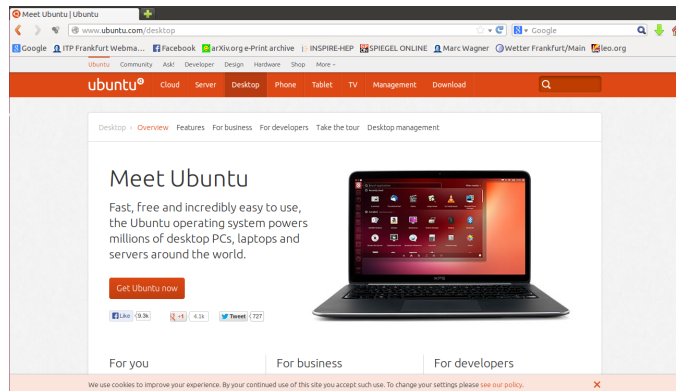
Meet Ubuntu | Ubuntu

www.ubuntu.com/desktop

Google

Google ITP Frankfurt Webma... Facebook arXiv.org e-Print archive INSPIRE-HEP SPIEGEL ONLINE Marc Wagner Wetter Frankfurt/Main leo.org

Ubuntu Community Ask! Developer Design Hardware Shop More

ubuntu Cloud Server Desktop Phone Tablet TV Management Download

Desktop › Overview Features For business For developers Take the tour Desktop management

Meet Ubuntu

Fast, free and incredibly easy to use, the Ubuntu operating system powers millions of desktop PCs, laptops and servers around the world.

Get Ubuntu now

Like 9.3k +1 4.1k Tweet 727

For you

For business

For developers

We use cookies to improve your experience. By your continued use of this site you accept such use. To change your settings please see our policy.